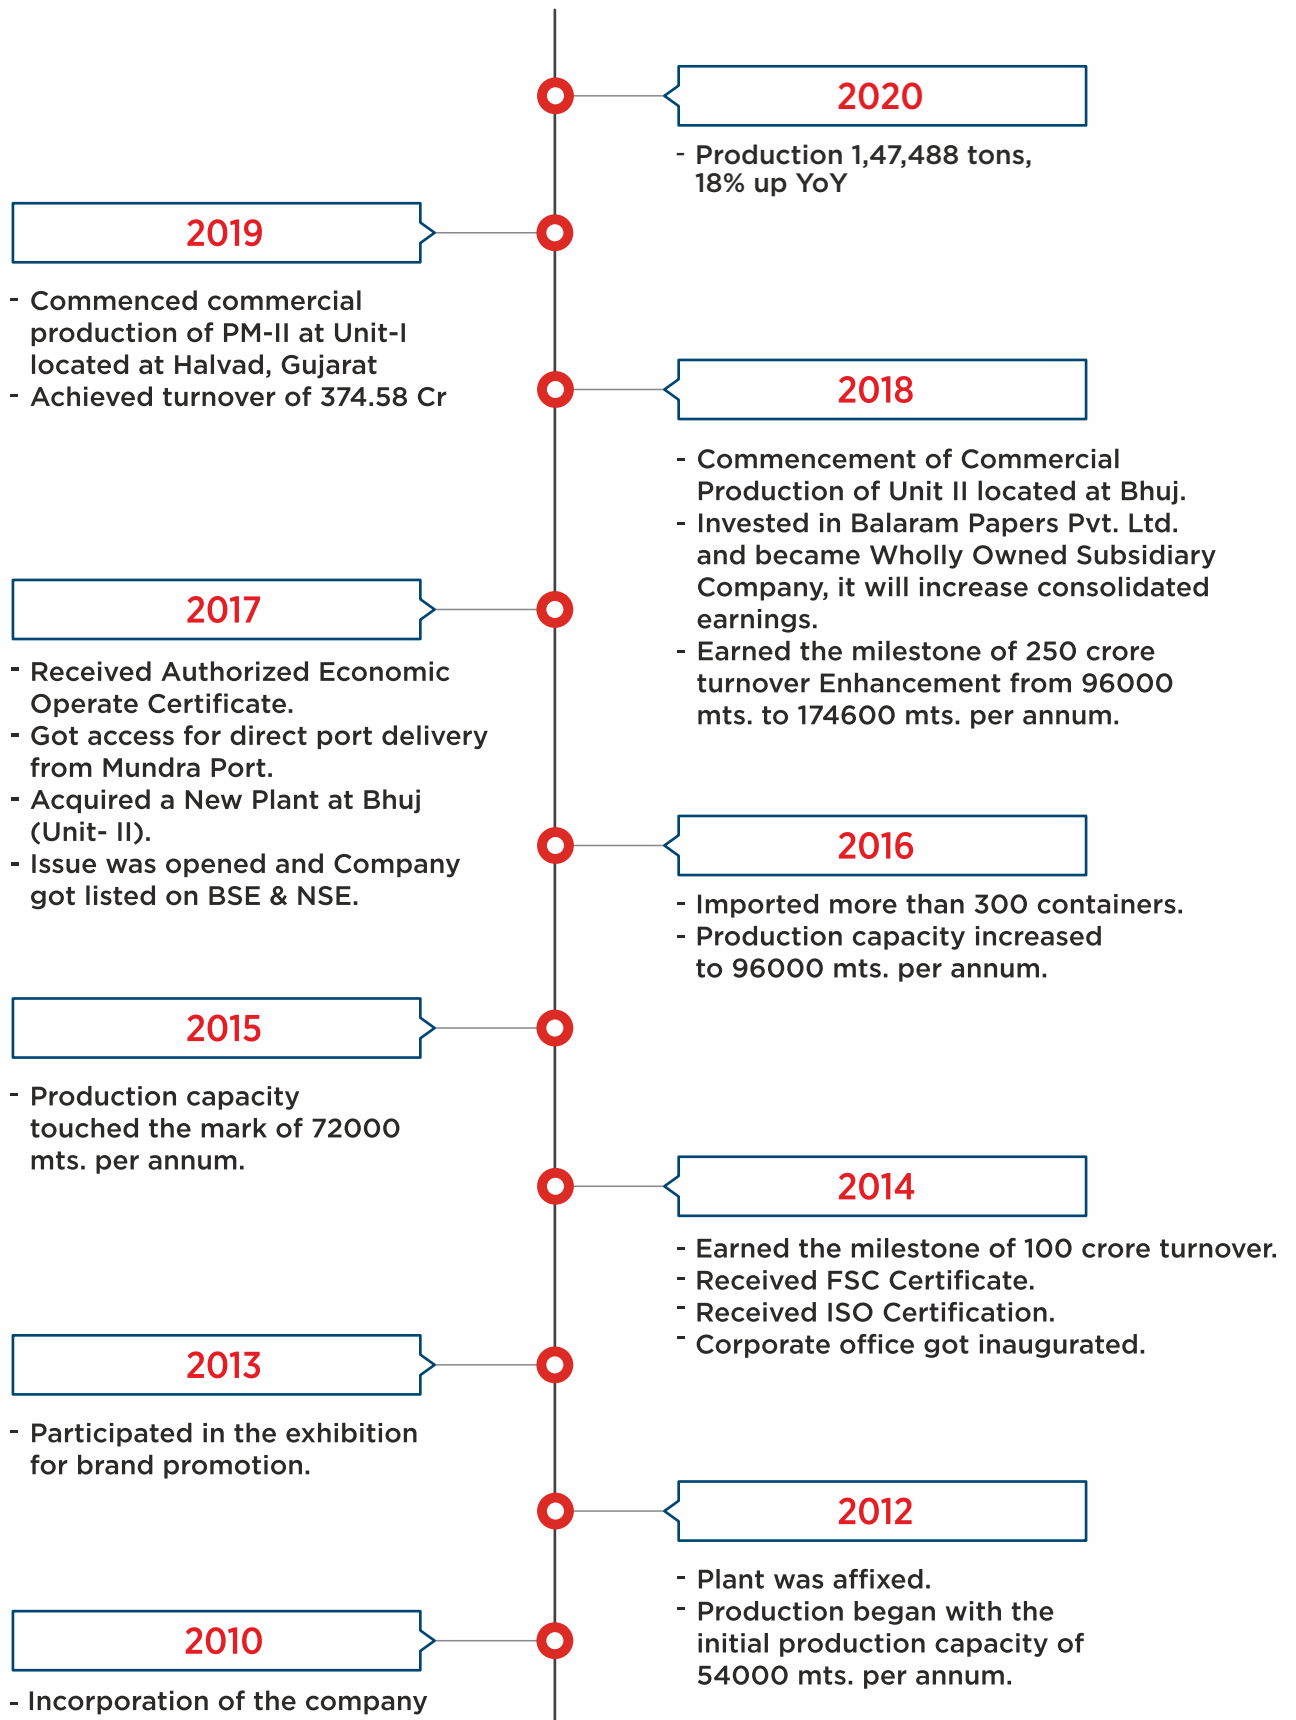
2020

- Production 1,47,488 tons, 18% up YoY

2019

- Commenced commercial production of PM-II at Unit-I located at Halvad, Gujarat
- Achieved turnover of 374.58 Cr

2018

- Commencement of Commercial Production of Unit II located at Bhuj.
- Invested in Balaram Papers Pvt. Ltd. and became Wholly Owned Subsidiary Company, it will increase consolidated earnings.
- Earned the milestone of 250 crore turnover Enhancement from 96000 mts. to 174600 mts. per annum.

2017

- Received Authorized Economic Operate Certificate.
- Got access for direct port delivery from Mundra Port.
- Acquired a New Plant at Bhuj (Unit- II).
- Issue was opened and Company got listed on BSE & NSE.

2016

- Imported more than 300 containers.
- Production capacity increased to 96000 mts. per annum.

2015

- Production capacity touched the mark of 72000 mts. per annum.

2014

- Earned the milestone of 100 crore turnover.
- Received FSC Certificate.
- Received ISO Certification.
- Corporate office got inaugurated.

2013

- Participated in the exhibition for brand promotion.

2012

- Plant was affixed.
- Production began with the initial production capacity of 54000 mts. per annum.

2010

- Incorporation of the company